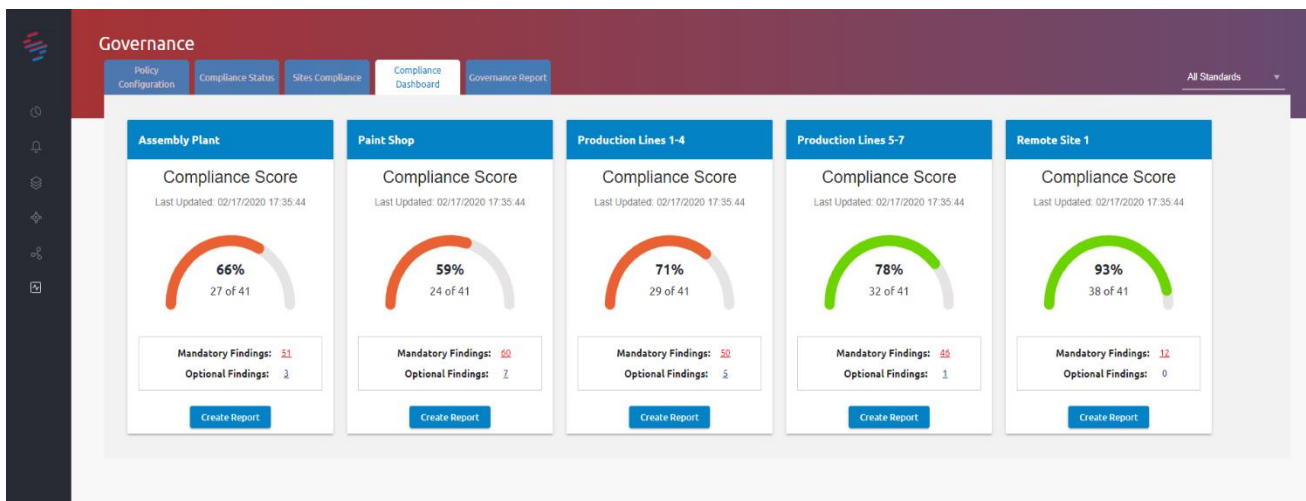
Governance

Policy Configuration | Compliance Status | Sites Compliance | Compliance Dashboard | Governance Report

All Standards

Assembly Plant
Compliance Score
Last Updated: 02/17/2020 17:35:44
66%
27 of 41
Mandatory Findings: 51
Optional Findings: 3
Create Report

Paint Shop
Compliance Score
Last Updated: 02/17/2020 17:35:44
59%
24 of 41
Mandatory Findings: 60
Optional Findings: 7
Create Report

Production Lines 1-4
Compliance Score
Last Updated: 02/17/2020 17:35:44
71%
29 of 41
Mandatory Findings: 50
Optional Findings: 5
Create Report

Production Lines 5-7
Compliance Score
Last Updated: 02/17/2020 17:35:44
78%
32 of 41
Mandatory Findings: 46
Optional Findings: 1
Create Report

Remote Site 1
Compliance Score
Last Updated: 02/17/2020 17:35:44
93%
38 of 41
Mandatory Findings: 12
Optional Findings: 0
Create Report